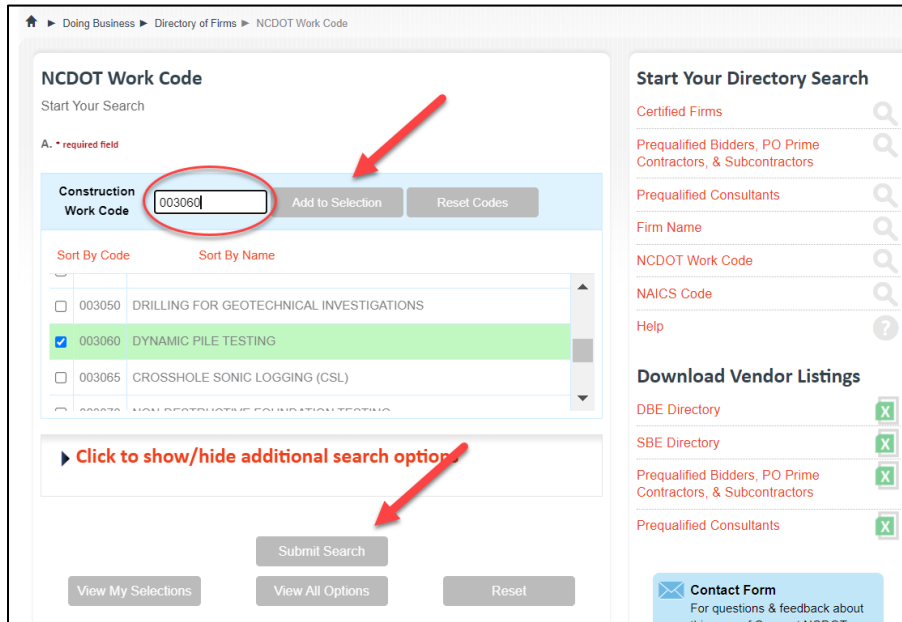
► Doing Business ► Directory of Firms ► NCDOT Work Code

NCDOT Work Code

Start Your Search

A. * required field

Construction Work Code 003060 Add to Selection Reset Codes

Sort By Code Sort By Name

003050 DRILLING FOR GEOTECHNICAL INVESTIGATIONS

003060 DYNAMIC PILE TESTING

003065 CROSSHOLE SONIC LOGGING (CSL)

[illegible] NON DESTRUCTIVE FOUNDATION TESTING

Click to show/hide additional search options

Submit Search

View My Selections View All Options Reset

Start Your Directory Search

Certified Firms

Prequalified Bidders, PO Prime Contractors, & Subcontractors

Prequalified Consultants

Firm Name

NCDOT Work Code

NAICS Code

Help

Download Vendor Listings

DBE Directory

SBE Directory

Prequalified Bidders, PO Prime Contractors, & Subcontractors

Prequalified Consultants

Contact Form

For questions & feedback about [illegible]